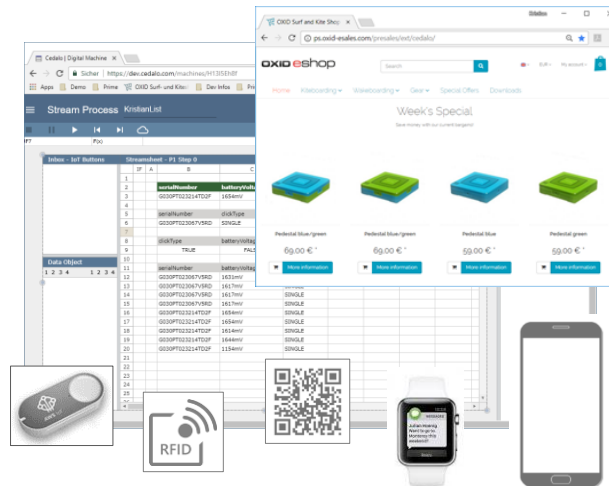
Cedalo | Digital Machine

Sicher | https://dev.cedalo.com/machines/H13l5Eh0f

Apps | Demo | Prime | OXID Surf- und Kite | Dev Infos

Stream Process KristianList

IF7 F(x)

Inbox - IoT Buttons

Streamsheet - P1 Step 0

| | IF | A | B | C |
|---|---|---|---|---|
| 1 | | | | |
| 2 | | | serialNumber | batteryVoltage |
| 3 | | | G030PT023214TD2F | 1654mV |
| 4 | | | | |
| 5 | | | serialNumber | clickType |
| 6 | | | G030PT023067V5RD | SINGLE |
| 7 | | | | |
| 8 | | | clickType | batteryVoltage |
| 9 | | | TRUE | FALSE |
| 10 | | | | |
| 11 | | | serialNumber | batteryVoltage |
| 12 | | | G030PT023067V5RD | 1631mV |
| 13 | | | G030PT023067V5RD | 1617mV |
| 14 | | | G030PT023067V5RD | 1617mV |
| 15 | | | G030PT023067V5RD | 1617mV |
| 16 | | | G030PT023214TD2F | 1654mV |
| 17 | | | G030PT023214TD2F | 1654mV |
| 18 | | | G030PT023214TD2F | 1614mV |
| 19 | | | G030PT023214TD2F | 1644mV |
| 20 | | | G030PT023214TD2F | 1194mV |

SINGLE
SINGLE
SINGLE
SINGLE
SINGLE
SINGLE
SINGLE
SINGLE
SINGLE

Data Object
1 2 3 4 1 2 3 4

OXID Surf and Kite Shop

ps.oxid-esales.com/presales/ext/cedalo/

OXID eshop

Search

EUR My account

Home Kiteboarding Wakeboarding Gear Special Offers Downloads

Week's Special

Save money with our current bargains!

Pedestal blue/green
69,00 € *
More information

Pedestal blue/green
69,00 € *
More information

Pedestal blue
59,00 € *
More information

Pedestal green
59,00 € *
More information

RFID

Julian Hoenig
Want to go to Monterey this weekend?